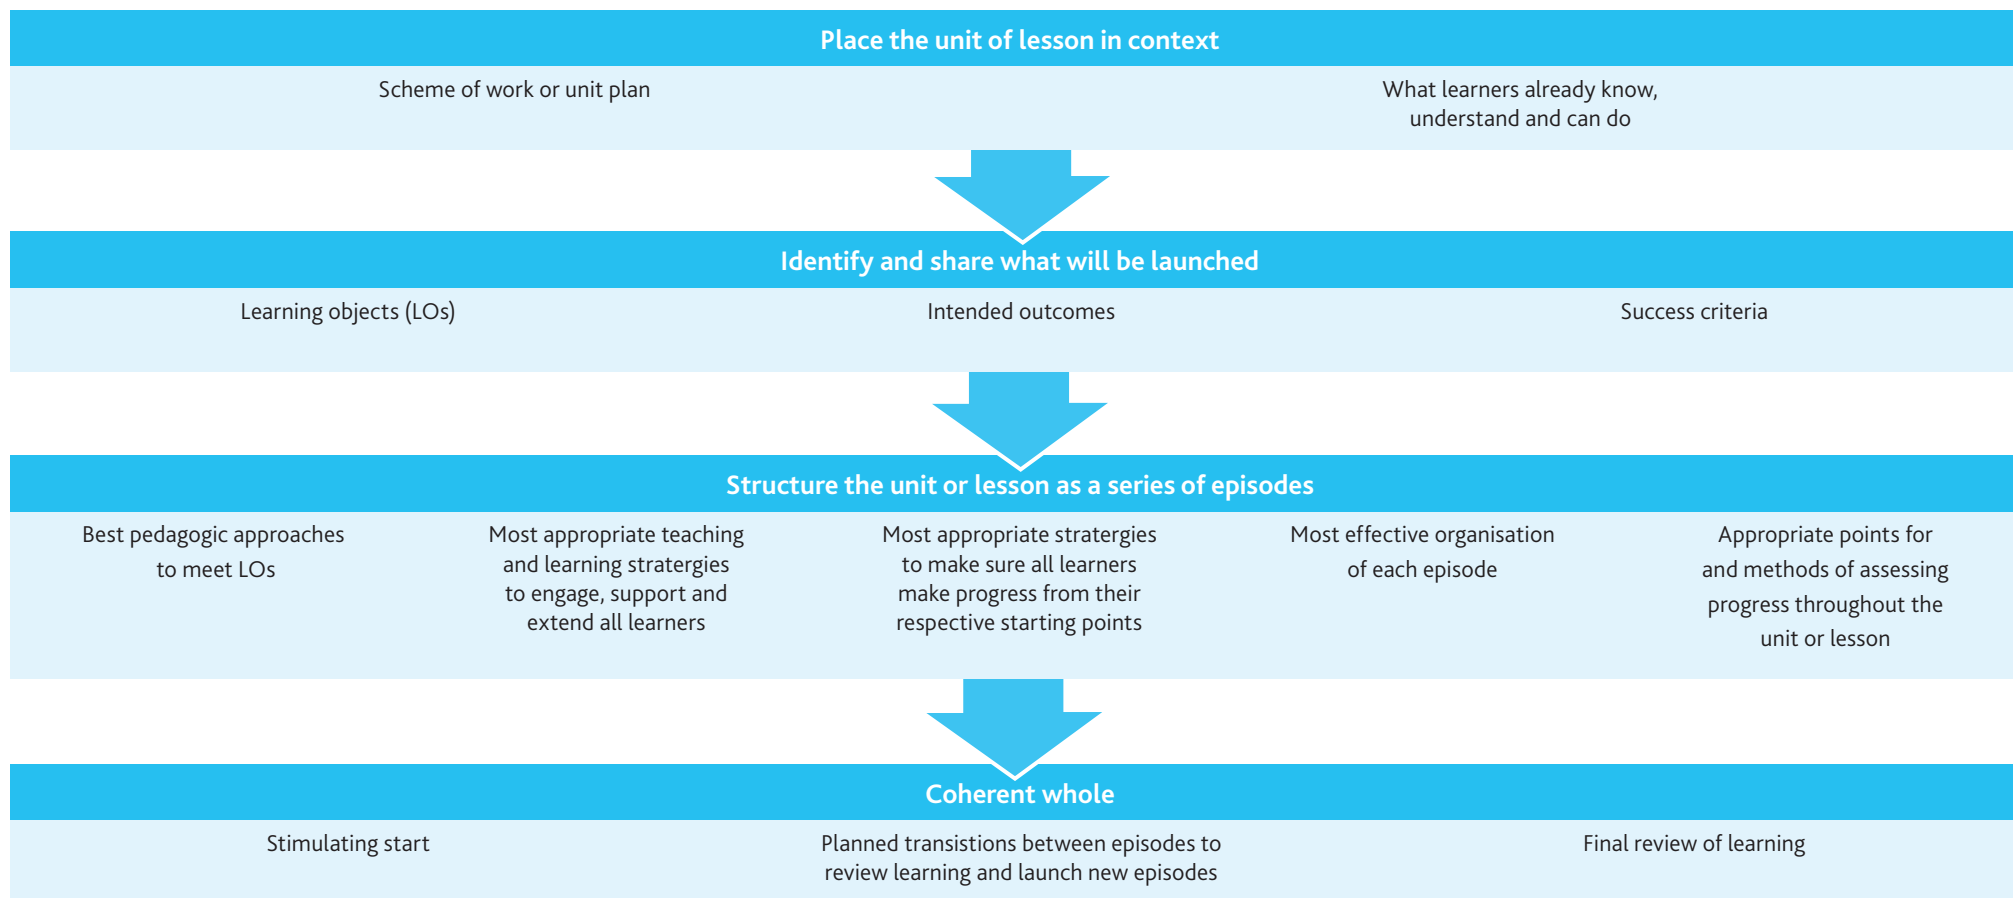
Place the unit of lesson in context

Scheme of work or unit plan

What learners already know, understand and can do

Identify and share what will be launched

Learning objects (LOs)

Intended outcomes

Success criteria

Structure the unit or lesson as a series of episodes

Best pedagogic approaches to meet LOs

Most appropriate teaching and learning stratergies to engage, support and extend all learners

Most appropriate stratergies to make sure all learners make progress from their respective starting points

Most effective organisation of each episode

Appropriate points for and methods of assessing progress throughout the unit or lesson

Coherent whole

Stimulating start

Planned transistions between episodes to review learning and launch new episodes

Final review of learning